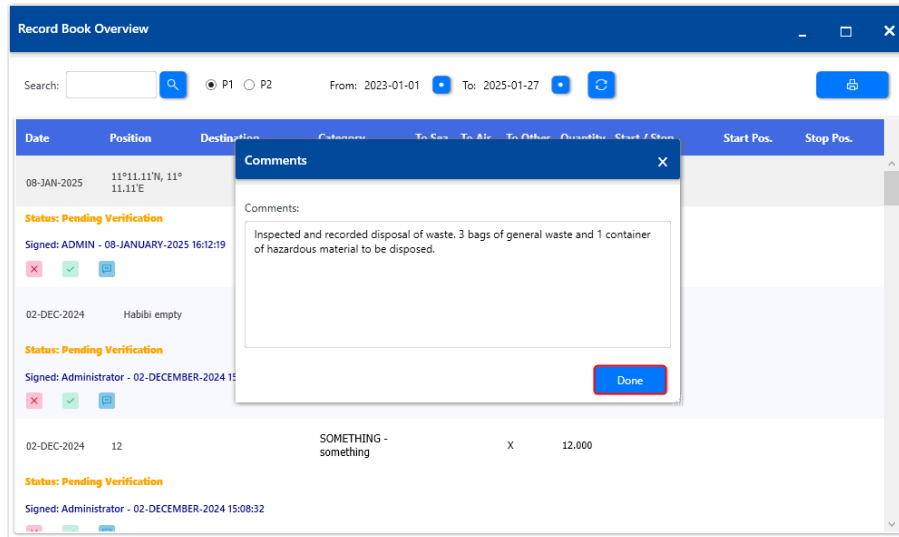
Record Book Overview

Search: P1 P2 From: 2023-01-01 To: 2025-01-27

| Date | Position | Destination | Category | To Sea | To Air | To Other | Quantity | Start / Stop | Start Pos. | Stop Pos. |
|---|---|---|---|---|---|---|---|---|---|---|
| 08-JAN-2025 | 11°11.11'N, 11° 11.11'E | | | | | | | | | |
| 02-DEC-2024 | Habibi empty | | | | | | | | | |
| 02-DEC-2024 | 12 | | SOMETHING - something | | | X | 12.000 | | | |

Status: Pending Verification
Signed: ADMIN - 08-JANUARY-2025 16:12:19

Status: Pending Verification
Signed: Administrator - 02-DECEMBER-2024 15

Status: Pending Verification
Signed: Administrator - 02-DECEMBER-2024 15:08:32

Comments

Comments:
Inspected and recorded disposal of waste. 3 bags of general waste and 1 container of hazardous material to be disposed.

Done